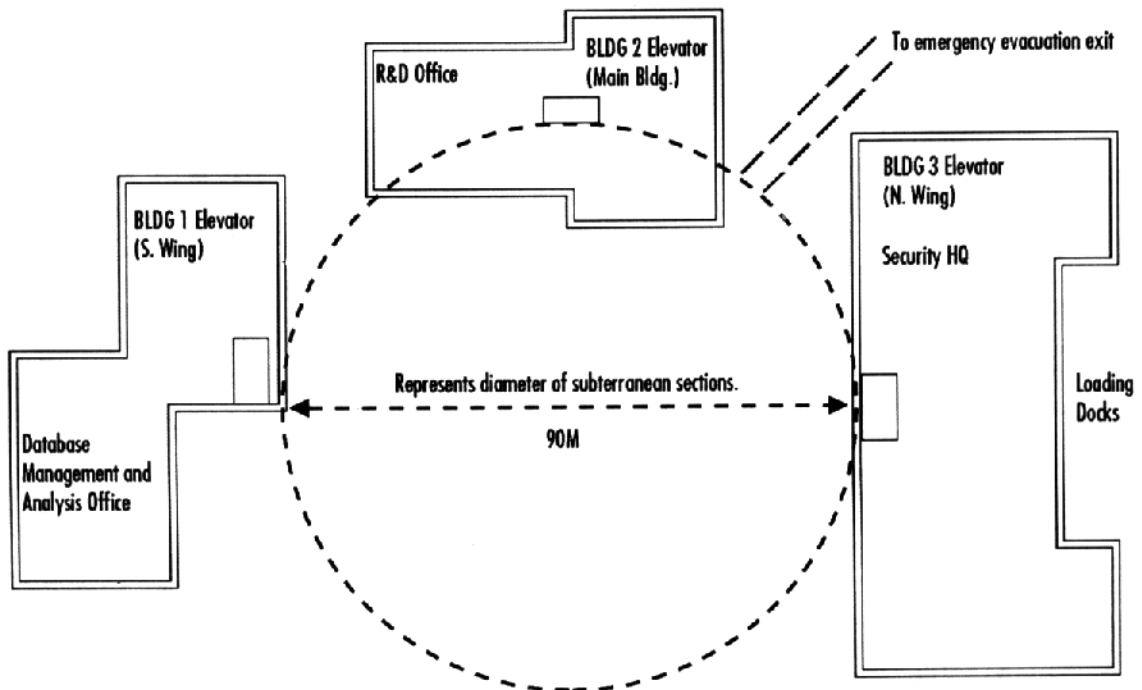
R&D Office

BLDG 2 Elevator (Main Bldg.)

To emergency evacuation exit

BLDG 1 Elevator (S. Wing)

BLDG 3 Elevator (N. Wing)

Security HQ

Represents diameter of subterranean sections.

90M

Database Management and Analysis Office

Loading Docks